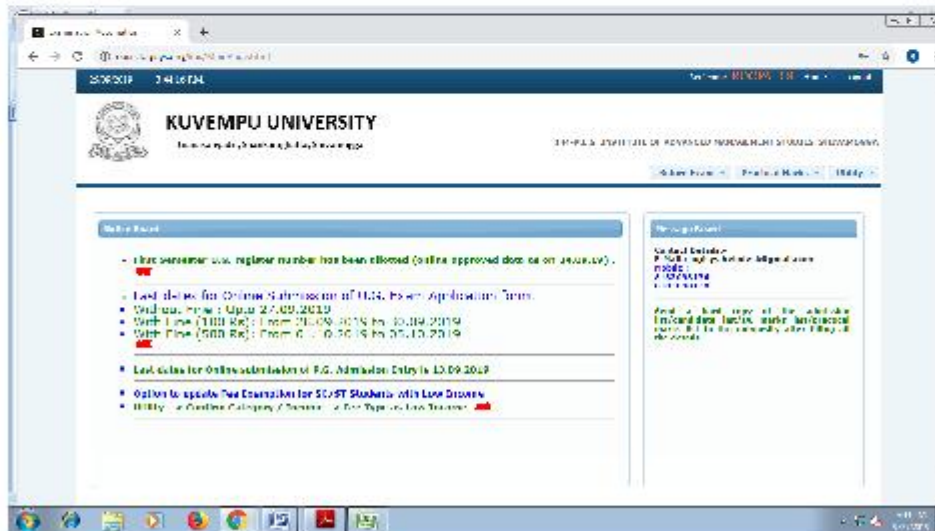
25/09/2019 3:41:16 PM

KUVEMPU UNIVERSITY

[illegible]

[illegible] INSTITUTE OF ADVANCED MANAGEMENT STUDIES, SHIVAMOGGA

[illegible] Student Marks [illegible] Utility

Notice Board

First semester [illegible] register number has been allotted (online approved data as on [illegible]) .

Last dates for Online Submission of U.G. Exam Application Form.

Without Fine : Upto 27.09.2019

With Fine (100 Rs) : From 28.09.2019 to 30.09.2019

With Fine (500 Rs) : From 01.10.2019 to 03.10.2019

Last dates for Online submission of P.G. Admission Entry is 10.09.2019

Option to update Fee Exemption for SC/ST Students with Low Income

Utility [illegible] Category / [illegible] Fee Type as Low Income

Message Board

Contact Details:
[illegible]
Mobile:
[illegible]

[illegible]